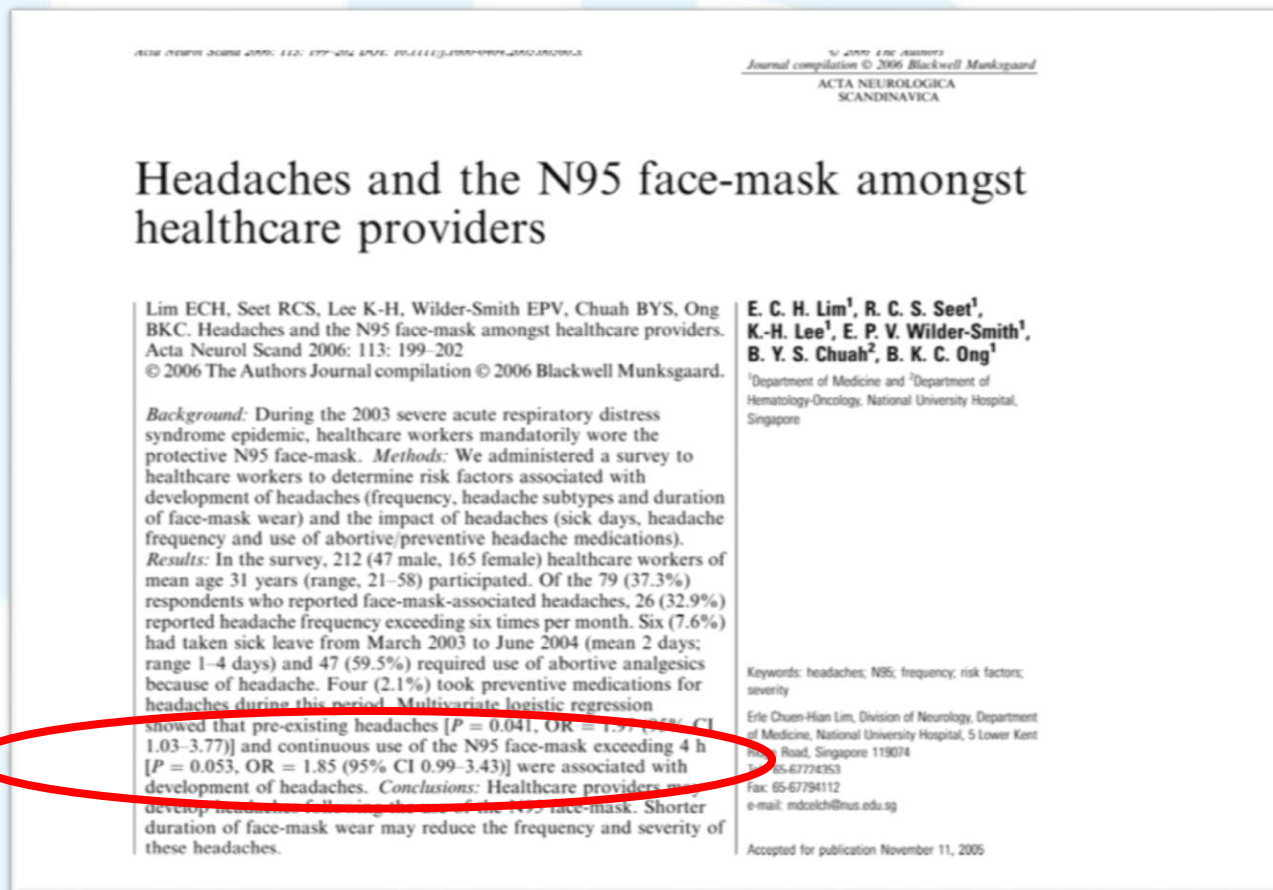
Acta Neurol Scand 2006: 113: 199–202 DOI: 10.1111/j.1600-0404.2005.00560.x

© 2006 The Authors
Journal compilation © 2006 Blackwell Munksgaard
ACTA NEUROLOGICA SCANDINAVICA

Headaches and the N95 face-mask amongst healthcare providers

Lim ECH, Seet RCS, Lee K-H, Wilder-Smith EPV, Chuah BYS, Ong BKC. Headaches and the N95 face-mask amongst healthcare providers. Acta Neurol Scand 2006: 113: 199–202
© 2006 The Authors Journal compilation © 2006 Blackwell Munksgaard.

Background: During the 2003 severe acute respiratory distress syndrome epidemic, healthcare workers mandatorily wore the protective N95 face-mask. Methods: We administered a survey to healthcare workers to determine risk factors associated with development of headaches (frequency, headache subtypes and duration of face-mask wear) and the impact of headaches (sick days, headache frequency and use of abortive/preventive headache medications). Results: In the survey, 212 (47 male, 165 female) healthcare workers of mean age 31 years (range, 21–58) participated. Of the 79 (37.3%) respondents who reported face-mask-associated headaches, 26 (32.9%) reported headache frequency exceeding six times per month. Six (7.6%) had taken sick leave from March 2003 to June 2004 (mean 2 days; range 1–4 days) and 47 (59.5%) required use of abortive analgesics because of headache. Four (2.1%) took preventive medications for headaches during this period. Multivariate logistic regression showed that pre-existing headaches [$P = 0.041$, OR = 1.97 (95% CI 1.03–3.77)] and continuous use of the N95 face-mask exceeding 4 h [$P = 0.053$, OR = 1.85 (95% CI 0.99–3.43)] were associated with development of headaches. Conclusions: Healthcare providers may develop headaches following the use of the N95 face-mask. Shorter duration of face-mask wear may reduce the frequency and severity of these headaches.

E. C. H. Lim$^1$, R. C. S. Seet$^1$, K.-H. Lee$^1$, E. P. V. Wilder-Smith$^1$, B. Y. S. Chuah$^2$, B. K. C. Ong$^1$

$^1$Department of Medicine and $^2$Department of Hematology-Oncology, National University Hospital, Singapore

Keywords: headaches; N95; frequency; risk factors; severity

Erle Chuen-Hian Lim, Division of Neurology, Department of Medicine, National University Hospital, 5 Lower Kent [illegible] Road, Singapore 119074
Tel: 65-67774353
Fax: 65-67794112
e-mail: mdcelch@nus.edu.sg

Accepted for publication November 11, 2005